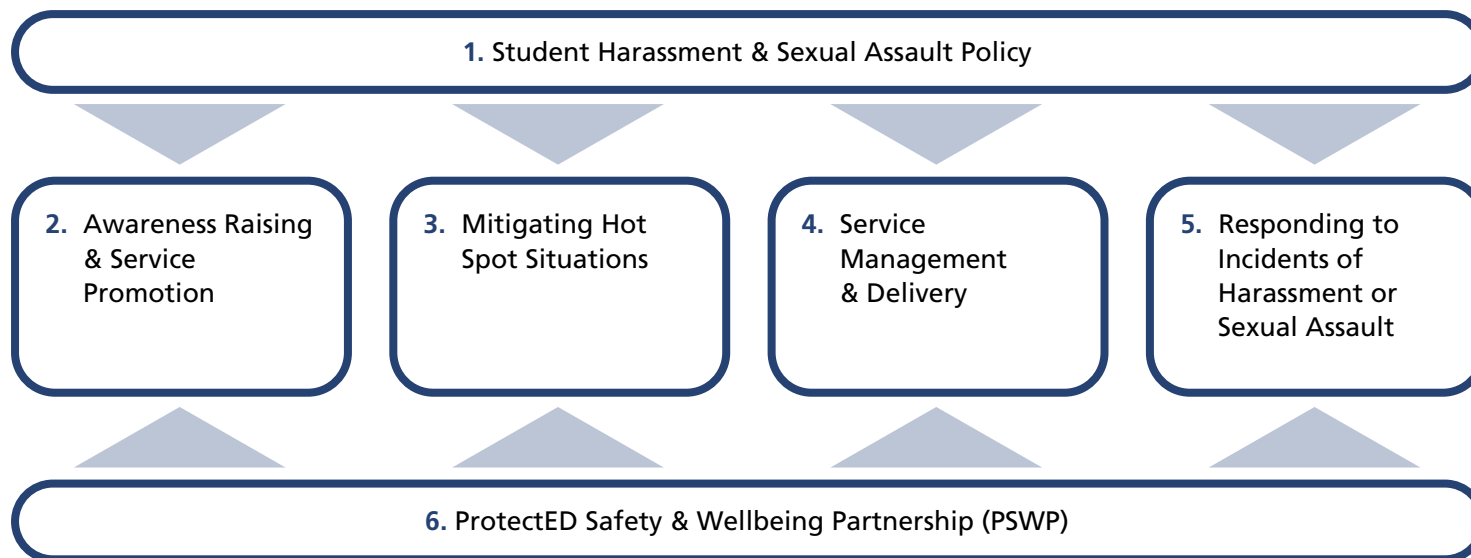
1. Student Harassment & Sexual Assault Policy

2. Awareness Raising & Service Promotion

3. Mitigating Hot Spot Situations

4. Service Management & Delivery

5. Responding to Incidents of Harassment or Sexual Assault

6. ProtectED Safety & Wellbeing Partnership (PSWP)